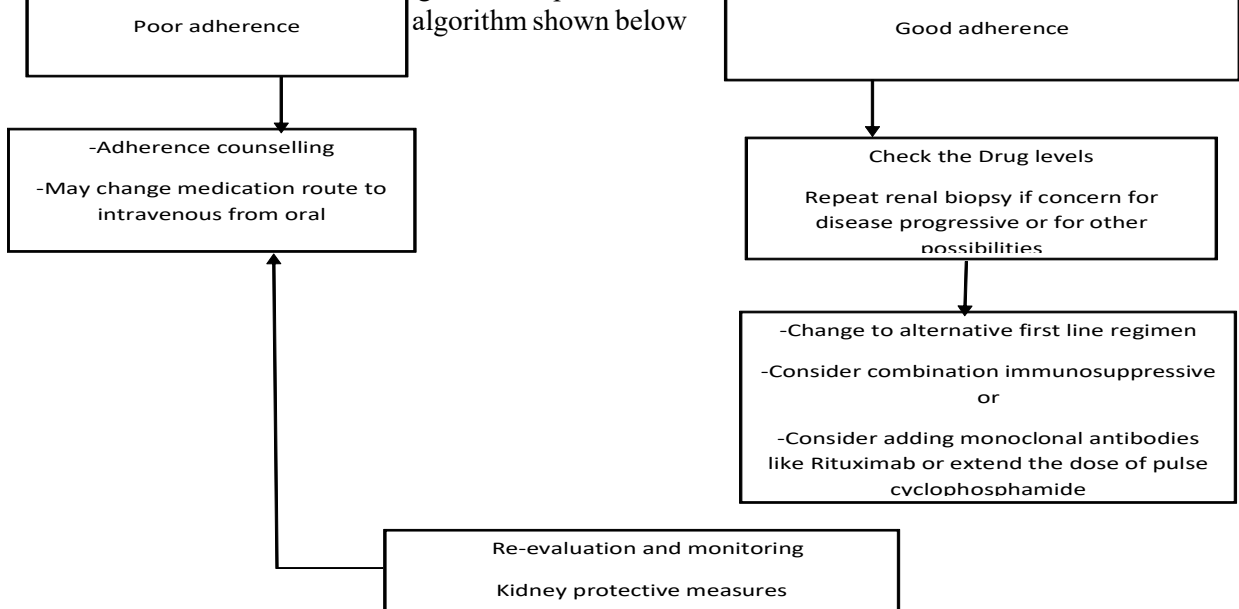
Poor adherence

algorithm shown below

Good adherence

-Adherence counselling

-May change medication route to intravenous from oral

Check the Drug levels

Repeat renal biopsy if concern for disease progressive or for other possibilities

-Change to alternative first line regimen

-Consider combination immunosuppressive or

-Consider adding monoclonal antibodies like Rituximab or extend the dose of pulse cyclophosphamide

Re-evaluation and monitoring

Kidney protective measures